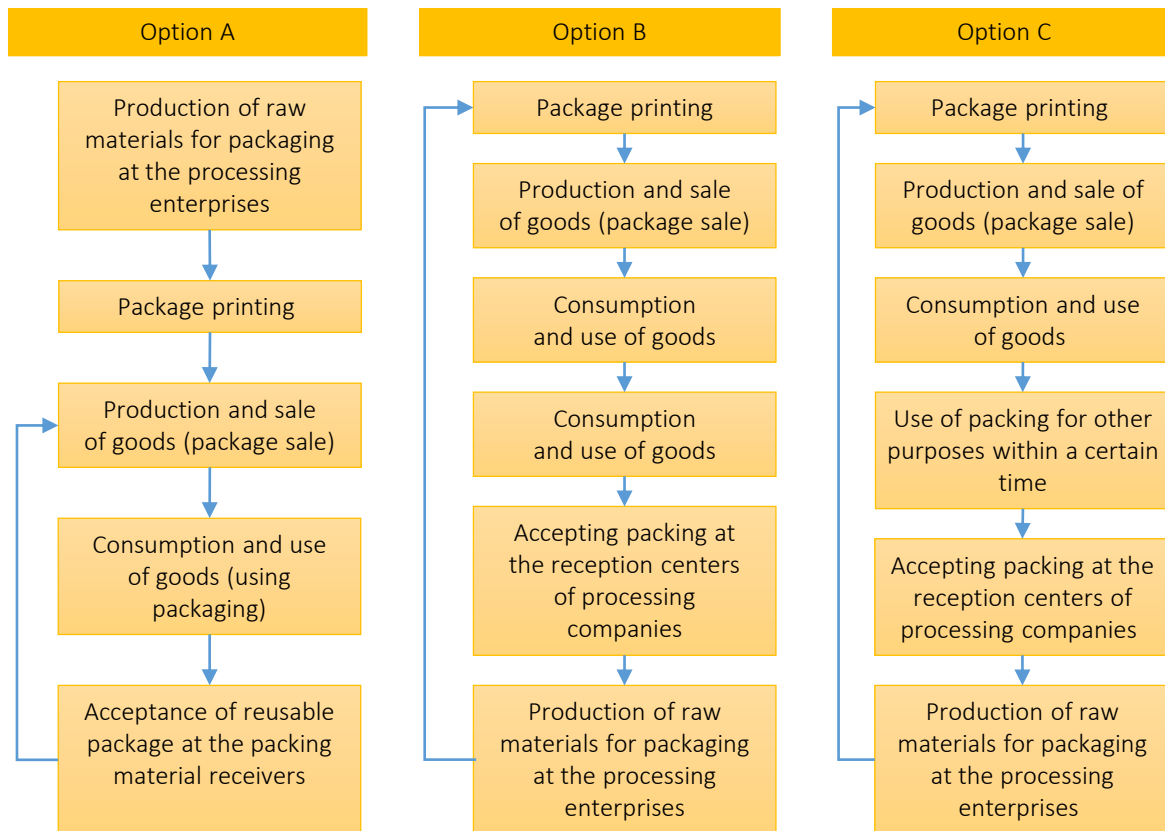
Option A

Production of raw materials for packaging at the processing enterprises

Package printing

Production and sale of goods (package sale)

Consumption and use of goods (using packaging)

Acceptance of reusable package at the packing material receivers

Option B

Package printing

Production and sale of goods (package sale)

Consumption and use of goods

Consumption and use of goods

Accepting packing at the reception centers of processing companies

Production of raw materials for packaging at the processing enterprises

Option C

Package printing

Production and sale of goods (package sale)

Consumption and use of goods

Use of packing for other purposes within a certain time

Accepting packing at the reception centers of processing companies

Production of raw materials for packaging at the processing enterprises